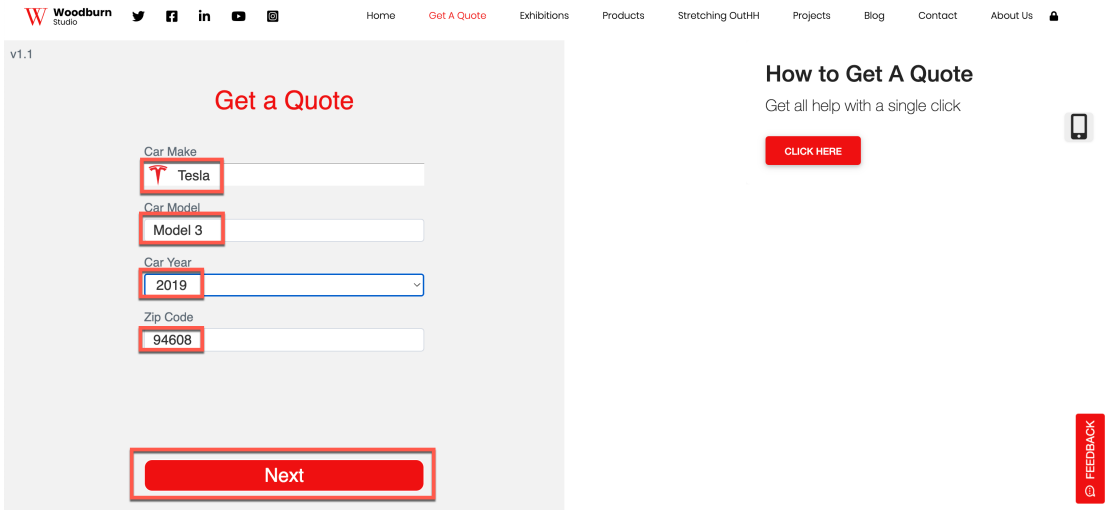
W Woodburn Studio

Home Get A Quote Exhibitions Products Stretching OutHH Projects Blog Contact About Us

v1.1

Get a Quote

Car Make
Tesla

Car Model
Model 3

Car Year
2019

Zip Code
94608

Next

How to Get A Quote

Get all help with a single click

CLICK HERE

FEEDBACK